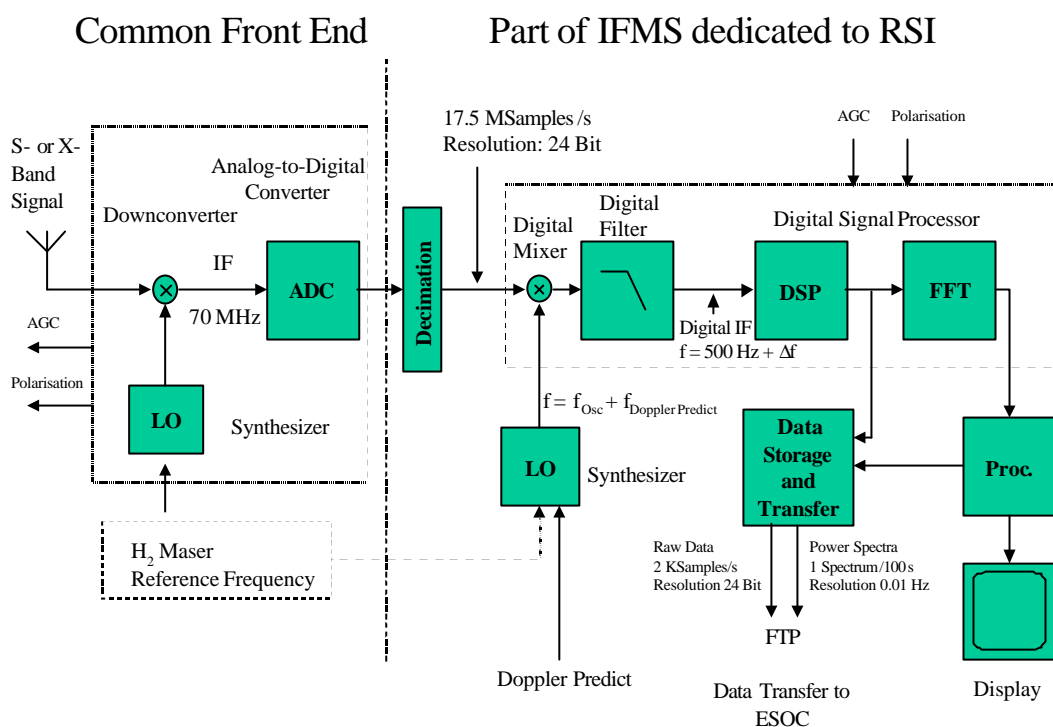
Common Front End

Part of IFMS dedicated to RSI

S- or X-Band Signal

Downconverter

Analog-to-Digital Converter

IF

70 MHz

ADC

AGC

Polarisation

LO

Synthesizer

$H_2$ Maser Reference Frequency

Decimation

17.5 MSamples/s Resolution: 24 Bit

AGC

Polarisation

Digital Mixer

Digital Filter

Digital Signal Processor

DSP

FFT

Digital IF $f = 500 \text{ Hz} + \Delta f$

$f = f_{Osc} + f_{Doppler Predict}$

LO

Synthesizer

Data Storage and Transfer

Proc.

Raw Data 2 KSamples/s Resolution 24 Bit

Power Spectra 1 Spectrum/100 s Resolution 0.01 Hz

FTP

Doppler Predict

Data Transfer to ESOC

Display